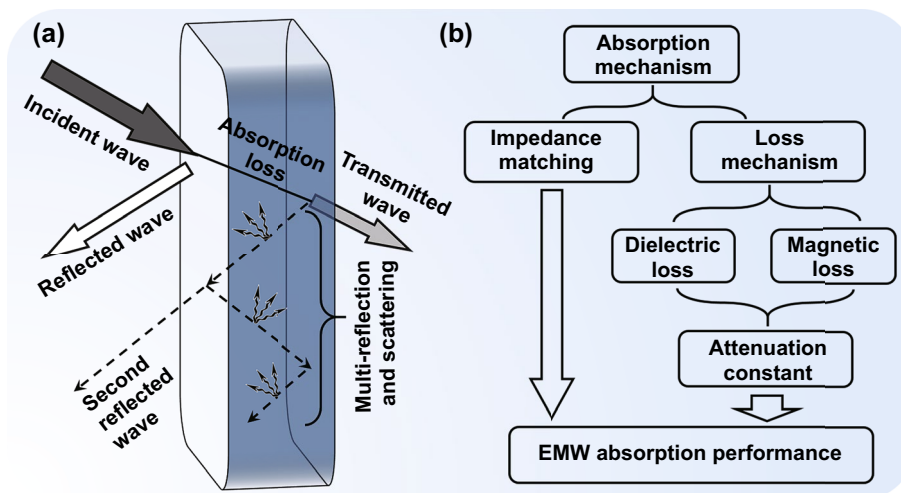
(a)

Incident wave

Absorption loss

Transmitted wave

Reflected wave

Multi-reflection and scattering

Second reflected wave

(b)

Absorption mechanism

Impedance matching

Loss mechanism

Dielectric loss

Magnetic loss

Attenuation constant

EMW absorption performance